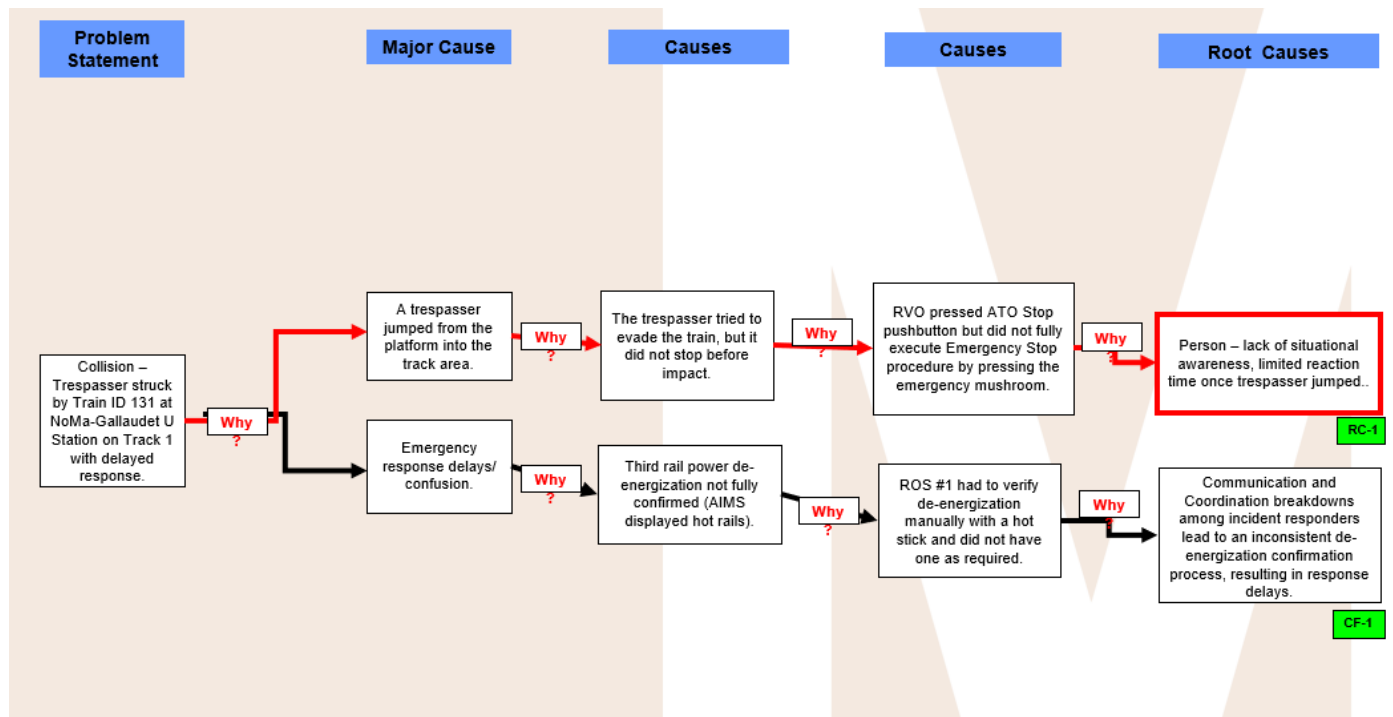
Problem Statement

Major Cause

Causes

Causes

Root Causes

Collision – Trespasser struck by Train ID 131 at NoMa-Gallaudet U Station on Track 1 with delayed response.

Why ?

A trespasser jumped from the platform into the track area.

Why ?

The trespasser tried to evade the train, but it did not stop before impact.

Why ?

RVO pressed ATO Stop pushbutton but did not fully execute Emergency Stop procedure by pressing the emergency mushroom.

Why ?

Person – lack of situational awareness, limited reaction time once trespasser jumped..

RC-1

Emergency response delays/ confusion.

Why ?

Third rail power de-energization not fully confirmed (AIMS displayed hot rails).

Why ?

ROS #1 had to verify de-energization manually with a hot stick and did not have one as required.

Why ?

Communication and Coordination breakdowns among incident responders lead to an inconsistent de-energization confirmation process, resulting in response delays.

CF-1